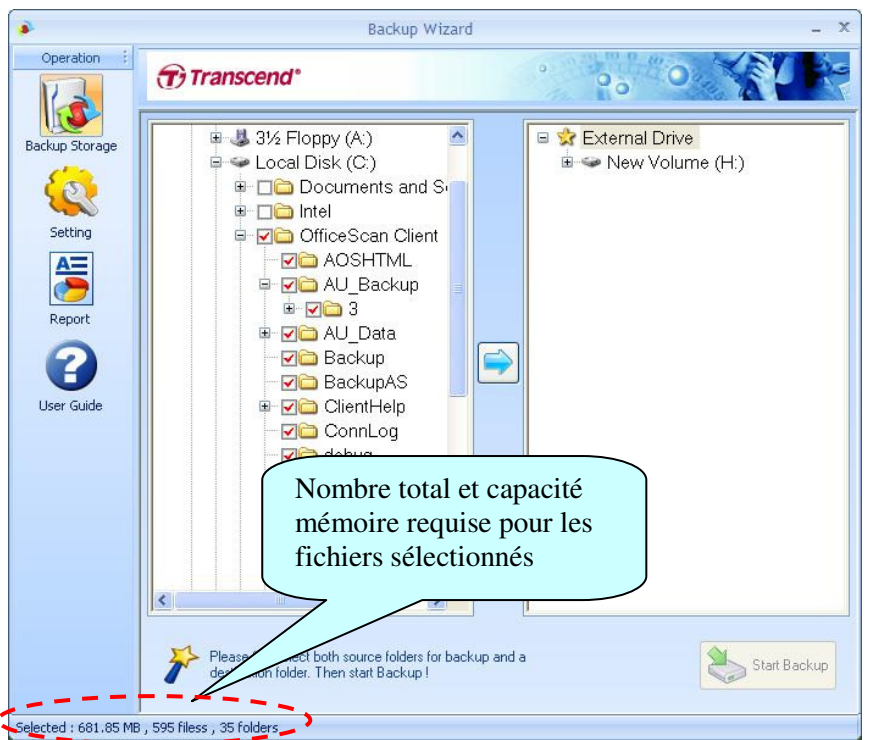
Backup Wizard

Operation

Backup Storage

Setting

Report

User Guide

Transcend®

3½ Floppy (A:)
Local Disk (C:)
Documents and S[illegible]
Intel
OfficeScan Client
AOSHTML
AU_Backup
3
AU_Data
Backup
BackupAS
ClientHelp
ConnLog
debug

External Drive
New Volume (H:)

Nombre total et capacité mémoire requise pour les fichiers sélectionnés

Please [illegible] select both source folders for backup and a de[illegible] folder. Then start Backup !

Start Backup

Selected : 681.85 MB , 595 filess , 35 folders